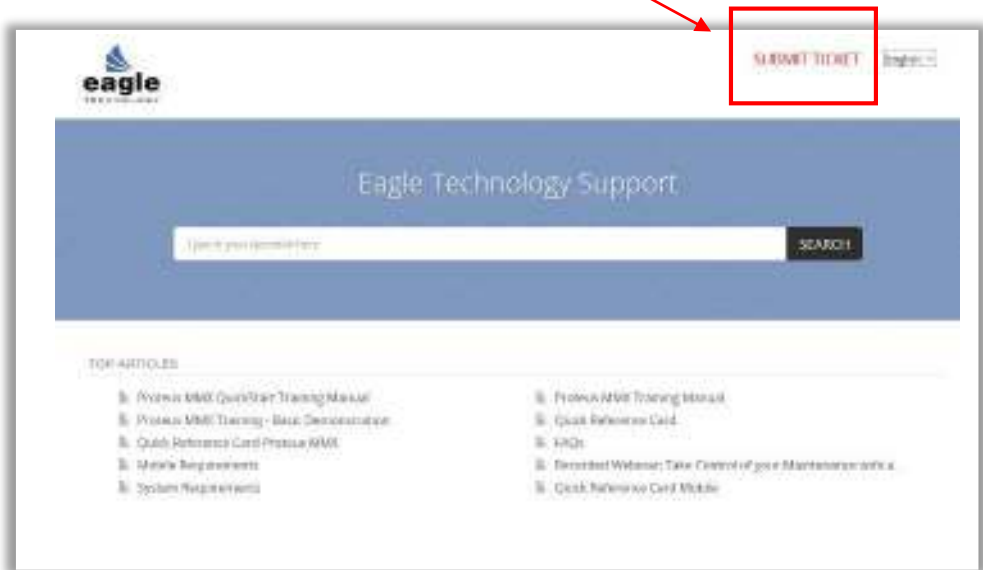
eagle
TECHNOLOGY

SUBMIT TICKET English

Eagle Technology Support

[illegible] SEARCH

TOP ARTICLES

Proteus MMX QuickStart Training Manual
Proteus MMX Training - Basic Demonstration
Quick Reference Card Proteus MMX
Mobile Requirements
System Requirements

Proteus MMX Training Manual
Quick Reference Card
FAQs
Recorded Webinar: Take Control of your Maintenance with a...
Quick Reference Card Mobile